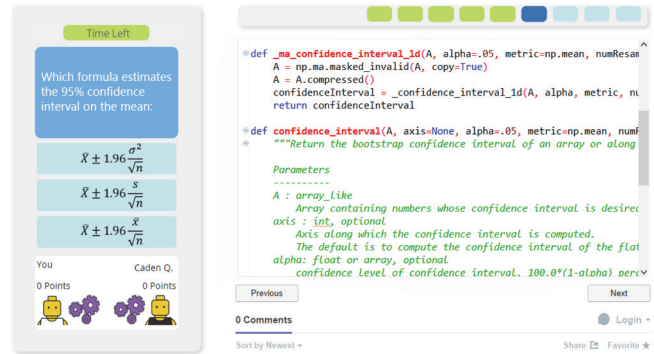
Time Left

Which formula estimates the 95% confidence interval on the mean:

$\bar{X} \pm 1.96\frac{\sigma^2}{\sqrt{n}}$

$\bar{X} \pm 1.96\frac{s}{\sqrt{n}}$

$\bar{X} \pm 1.96\frac{\bar{x}}{\sqrt{n}}$

You
0 Points

Caden Q.
0 Points

def _ma_confidence_interval_1d(A, alpha=.05, metric=np.mean, numResam
    A = np.ma.masked_invalid(A, copy=True)
    A = A.compressed()
    confidenceInterval = _confidence_interval_1d(A, alpha, metric, nu
    return confidenceInterval

def confidence_interval(A, axis=None, alpha=.05, metric=np.mean, numR
    """Return the bootstrap confidence interval of an array or along

    Parameters
    ----------
    A : array_like
        Array containing numbers whose confidence interval is desire
    axis : int, optional
        Axis along which the confidence interval is computed.
        The default is to compute the confidence interval of the flat
    alpha: float or array, optional
        confidence level of confidence interval. 100.0*(1-alpha) perc

Previous
Next

0 Comments
Login
Sort by Newest
Share
Favorite